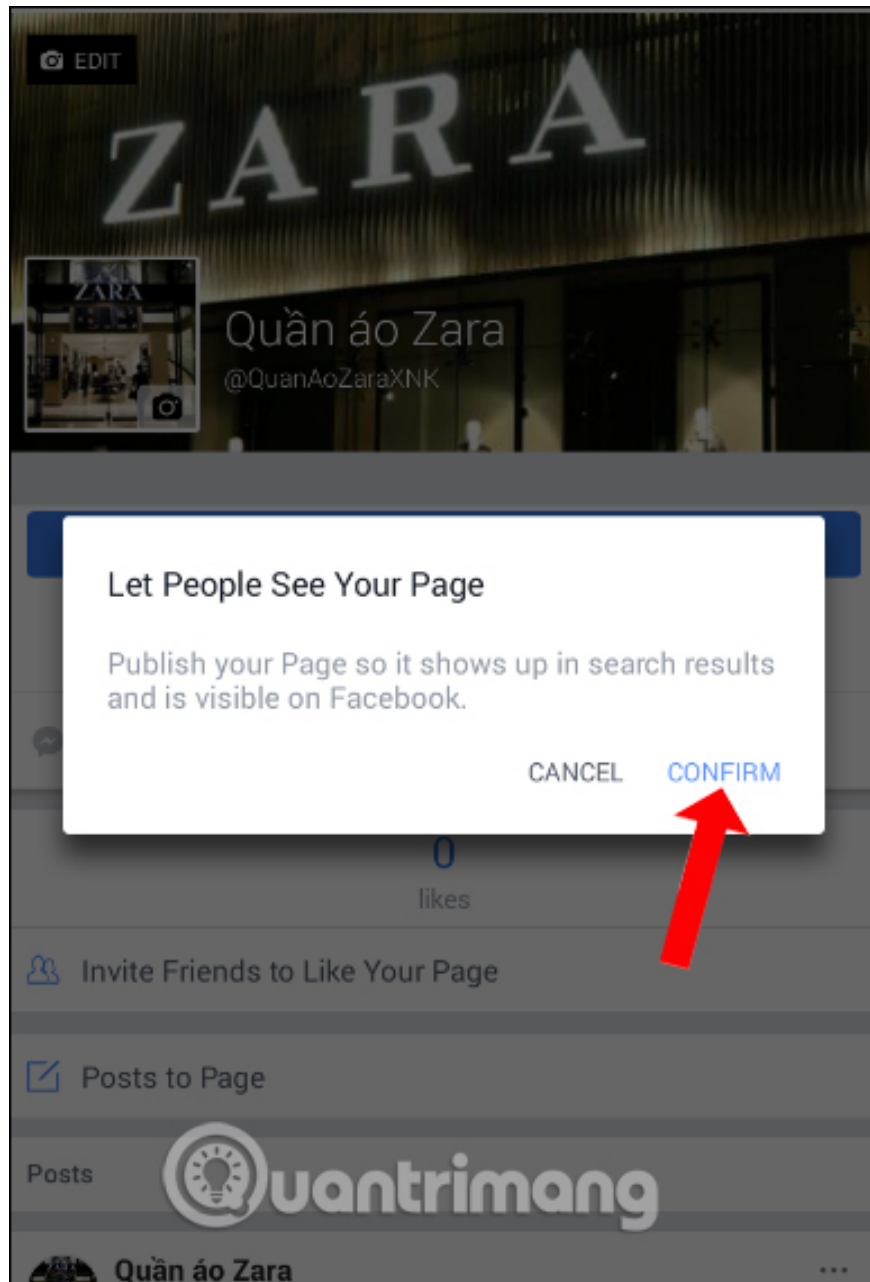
EDIT

ZARA

ZARA

Quần áo Zara
@QuanAoZaraXNK

Let People See Your Page

Publish your Page so it shows up in search results and is visible on Facebook.

CANCEL CONFIRM

0
likes

Invite Friends to Like Your Page

Posts to Page

Posts

Quantrimang

Quần áo Zara

...